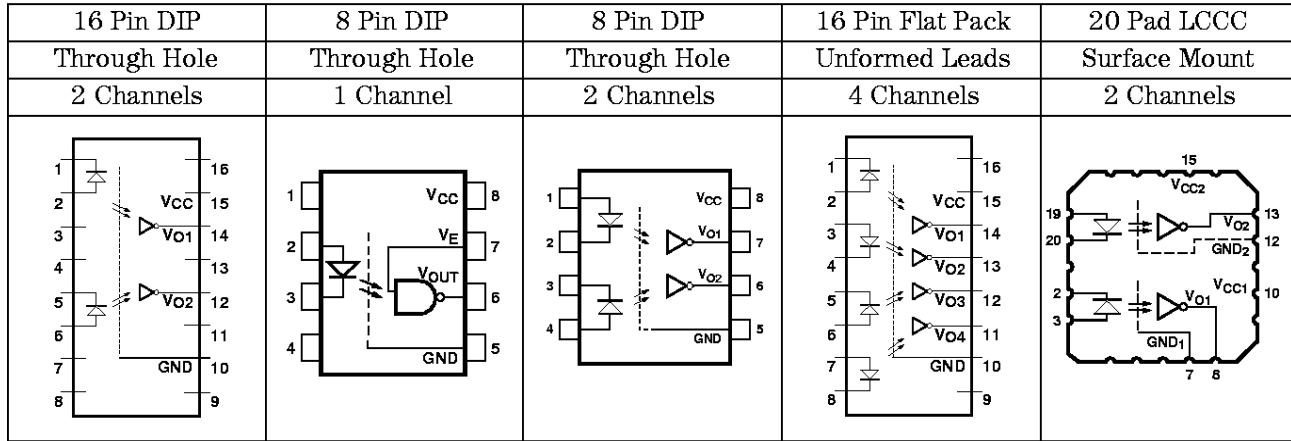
| 16 Pin DIP | 8 Pin DIP | 8 Pin DIP | 16 Pin Flat Pack | 20 Pad LCCC |
|---|---|---|---|---|
| Through Hole | Through Hole | Through Hole | Unformed Leads | Surface Mount |
| 2 Channels | 1 Channel | 2 Channels | 4 Channels | 2 Channels |
| 1 16 2 $V_{CC}$ 15 3 $V_{O1}$ 14 4 13 5 $V_{O2}$ 12 6 11 7 GND 10 8 9 | 1 $V_{CC}$ 8 2 $V_E$ 7 3 $V_{OUT}$ 6 4 GND 5 | 1 $V_{CC}$ 8 2 $V_{O1}$ 7 3 $V_{O2}$ 6 4 GND 5 | 1 16 2 $V_{CC}$ 15 3 $V_{O1}$ 14 4 $V_{O2}$ 13 5 $V_{O3}$ 12 6 $V_{O4}$ 11 7 GND 10 8 9 | 15 $V_{CC2}$ 19 20 $V_{O2}$ 13 $GND_2$ 12 $V_{CC1}$ 10 2 3 $V_{O1}$ $GND_1$ 7 8 |